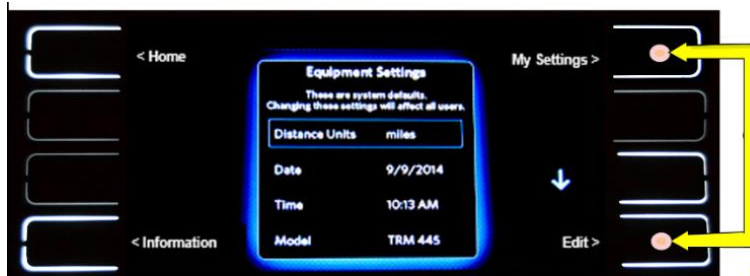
< Home

My Settings >

Equipment Settings

These are system defaults. Changing these settings will affect all users.

| | |
|---|---|
| Distance Units | miles |
| Date | 9/9/2014 |
| Time | 10:13 AM |
| Model | TRM 445 |

< Information

Edit >